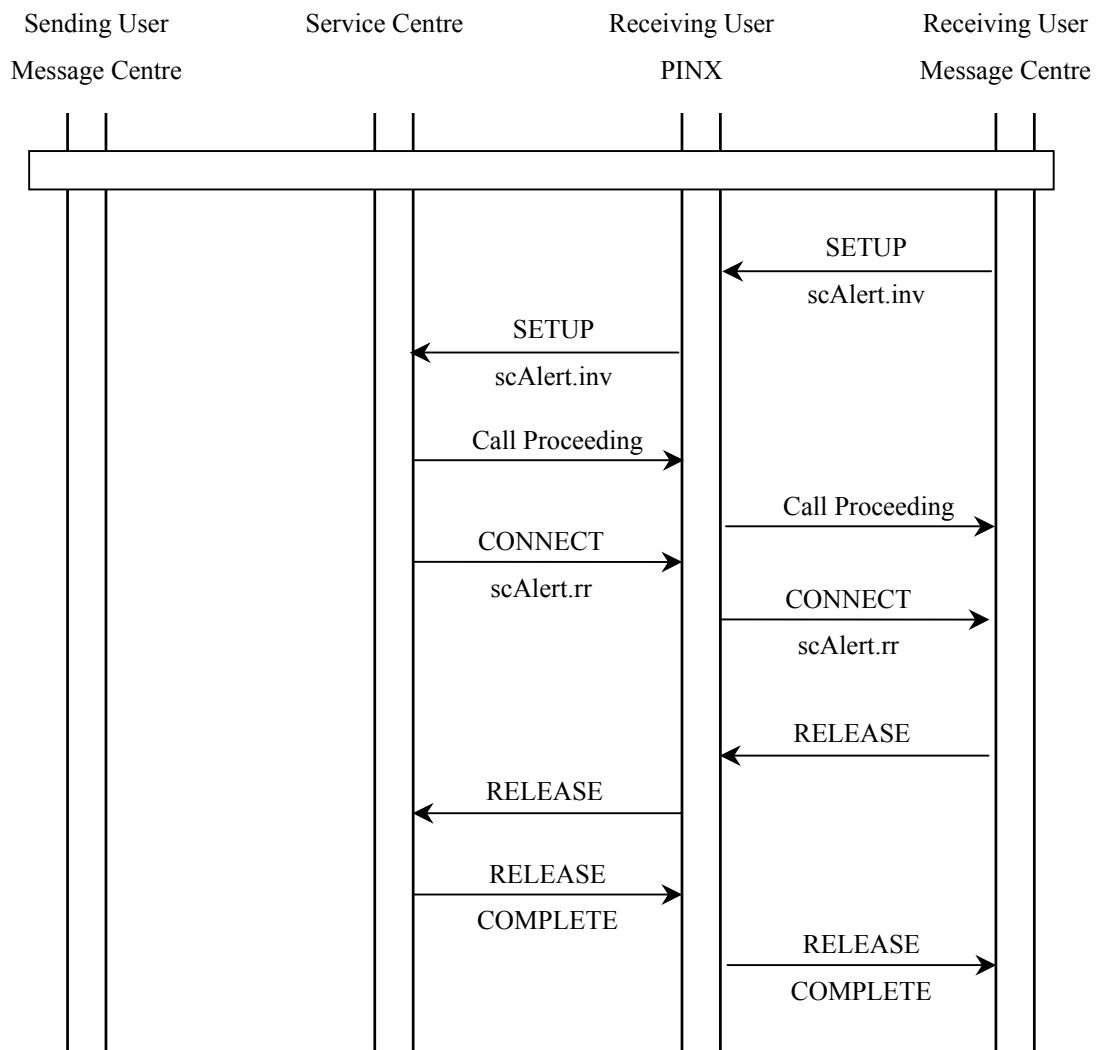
Sending User Message Centre

Service Centre

Receiving User PINX

Receiving User Message Centre

SETUP
scAlert.inv

SETUP
scAlert.inv

Call Proceeding

Call Proceeding

CONNECT
scAlert.rr

CONNECT
scAlert.rr

RELEASE

RELEASE

RELEASE COMPLETE

RELEASE COMPLETE